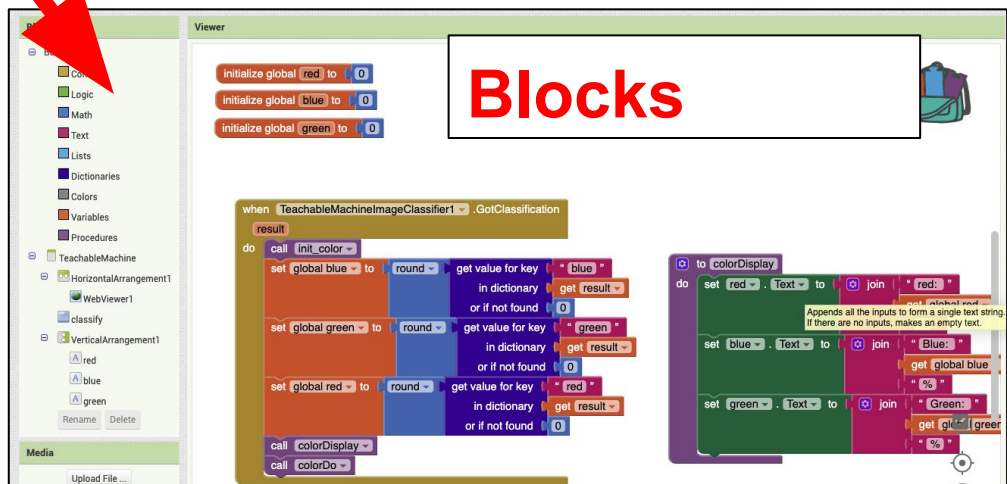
Bl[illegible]

B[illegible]

Co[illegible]

Logic

Math

Text

Lists

Dictionaries

Colors

Variables

Procedures

TeachableMachine

HorizontalArrangement1

WebViewer1

classify

VerticalArrangement1

red

blue

green

Rename Delete

Media

Upload File ...

Viewer

Blocks

initialize global red to 0

initialize global blue to 0

initialize global green to 0

when TeachableMachineImageClassifier1 .GotClassification
result
do call init_color
set global blue to round get value for key " blue "
in dictionary get result
or if not found 0
set global green to round get value for key " green "
in dictionary get result
or if not found 0
set global red to round get value for key " red "
in dictionary get result
or if not found 0
call colorDisplay
call colorDo

to colorDisplay
do set red . Text to join " red: "
get global red
Appends all the inputs to form a single text string. If there are no inputs, makes an empty text.
set blue . Text to join " Blue: "
get global blue
" % "
set green . Text to join " Green: "
get gl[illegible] greer
" % "